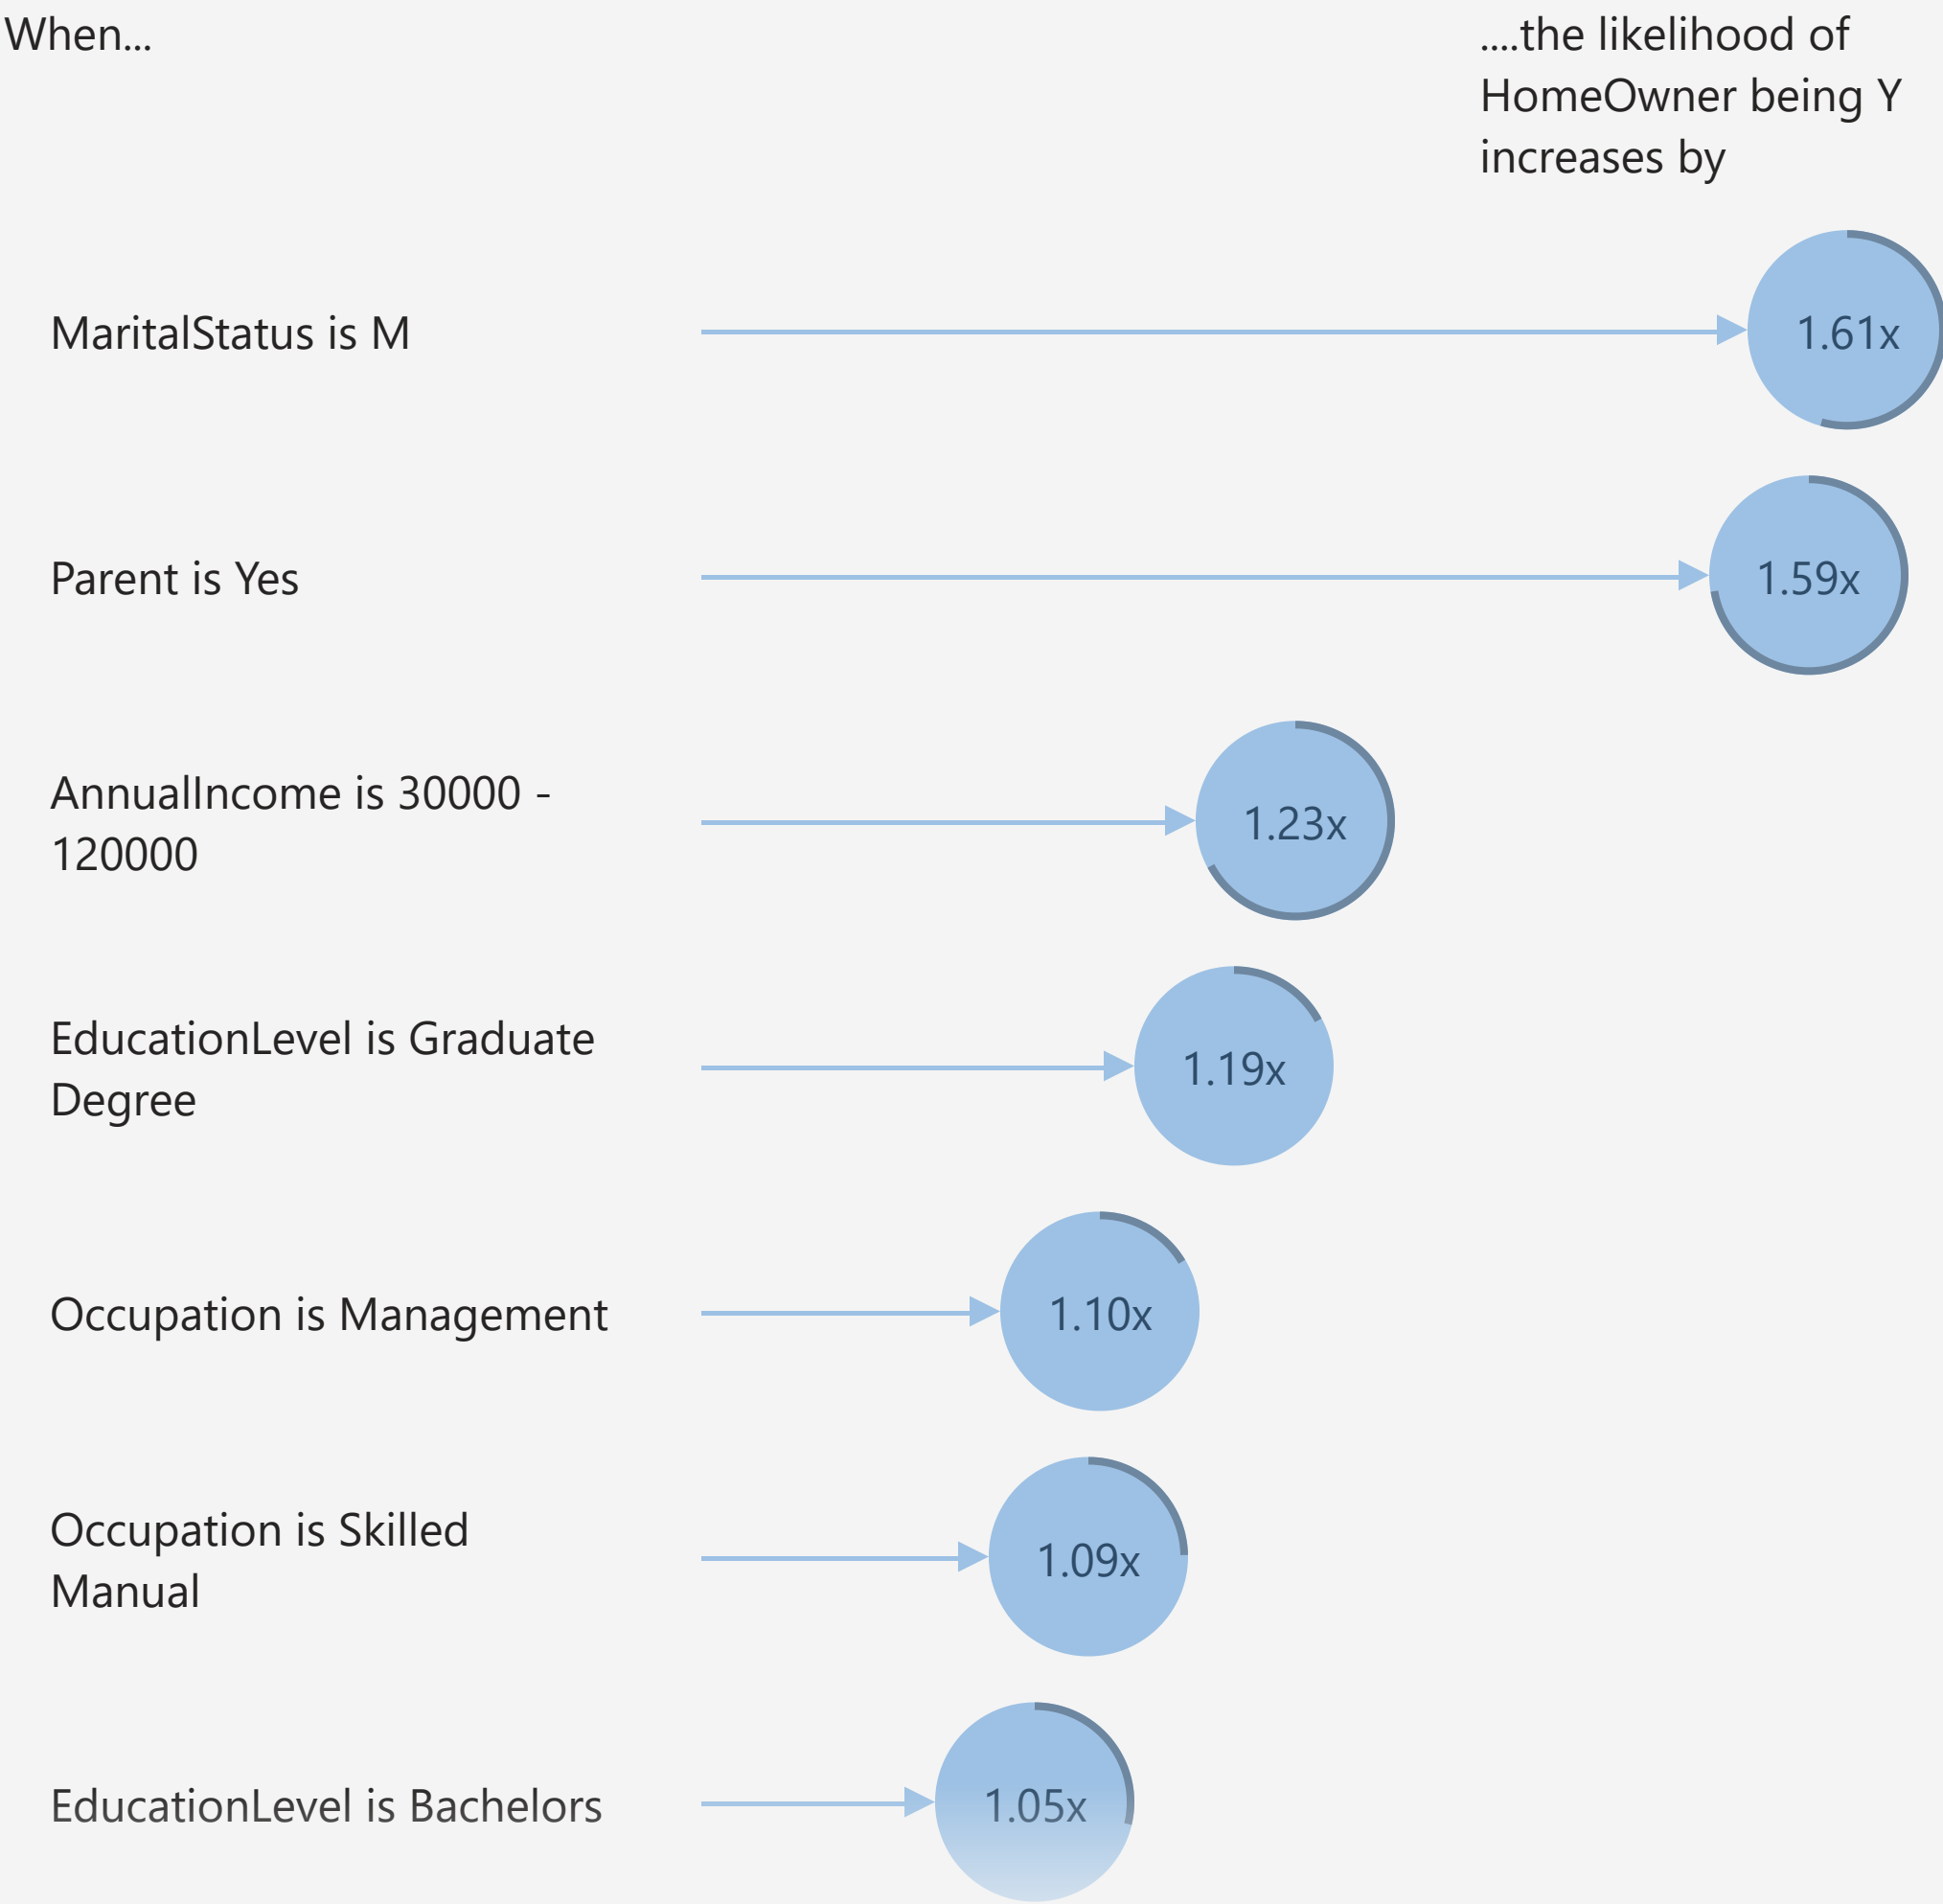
When...

....the likelihood of HomeOwner being Y increases by

MaritalStatus is M

1.61x

Parent is Yes

1.59x

AnnualIncome is 30000 - 120000

1.23x

EducationLevel is Graduate Degree

1.19x

Occupation is Management

1.10x

Occupation is Skilled Manual

1.09x

EducationLevel is Bachelors

1.05x